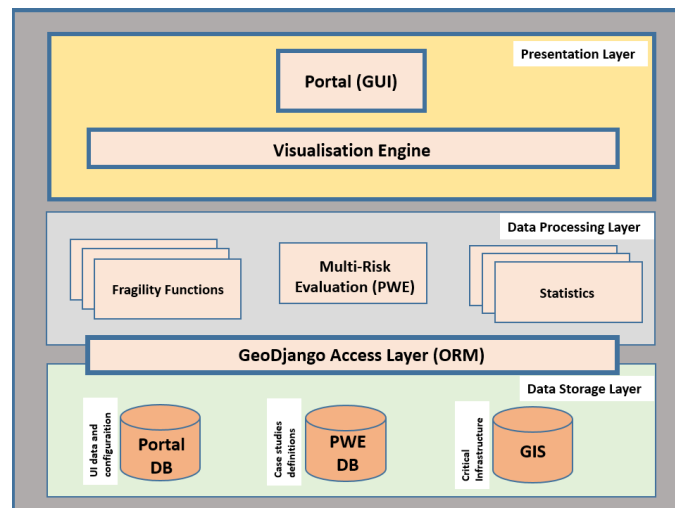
Presentation Layer

Portal (GUI)

Visualisation Engine

Data Processing Layer

Fragility Functions

Multi-Risk Evaluation (PWE)

Statistics

GeoDjango Access Layer (ORM)

Data Storage Layer

UI data and configuration

Portal DB

Case studies definitions

PWE DB

Critical Infrastructure

GIS